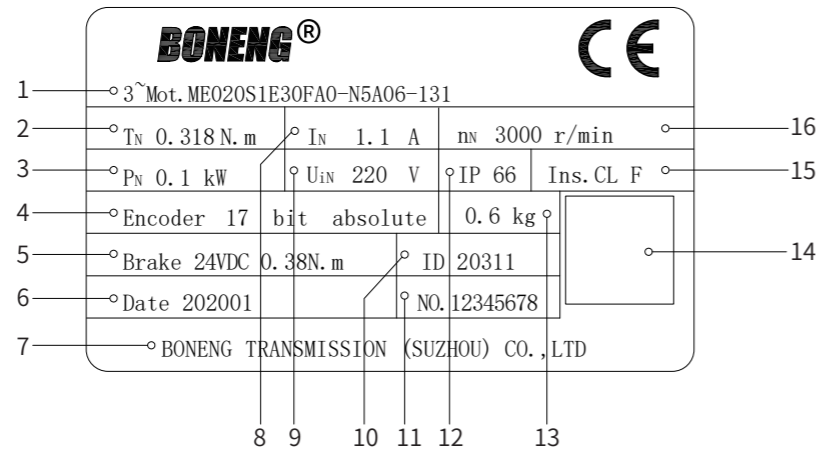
BONENG®

CE

1 3~Mot.ME020S1E30FA0-N5A06-131

2 $T_N$ 0.318 N.m

$I_N$ 1.1 A

$n_N$ 3000 r/min

16

3 $P_N$ 0.1 kW

$U_{iN}$ 220 V

IP 66

Ins.CL F

15

4 Encoder 17 bit absolute

0.6 kg

5 Brake 24VDC 0.38N.m

ID 20311

14

6 Date 202001

NO.12345678

7 BONENG TRANSMISSION (SUZHOU) CO.,LTD

8 9 10 11 12 13